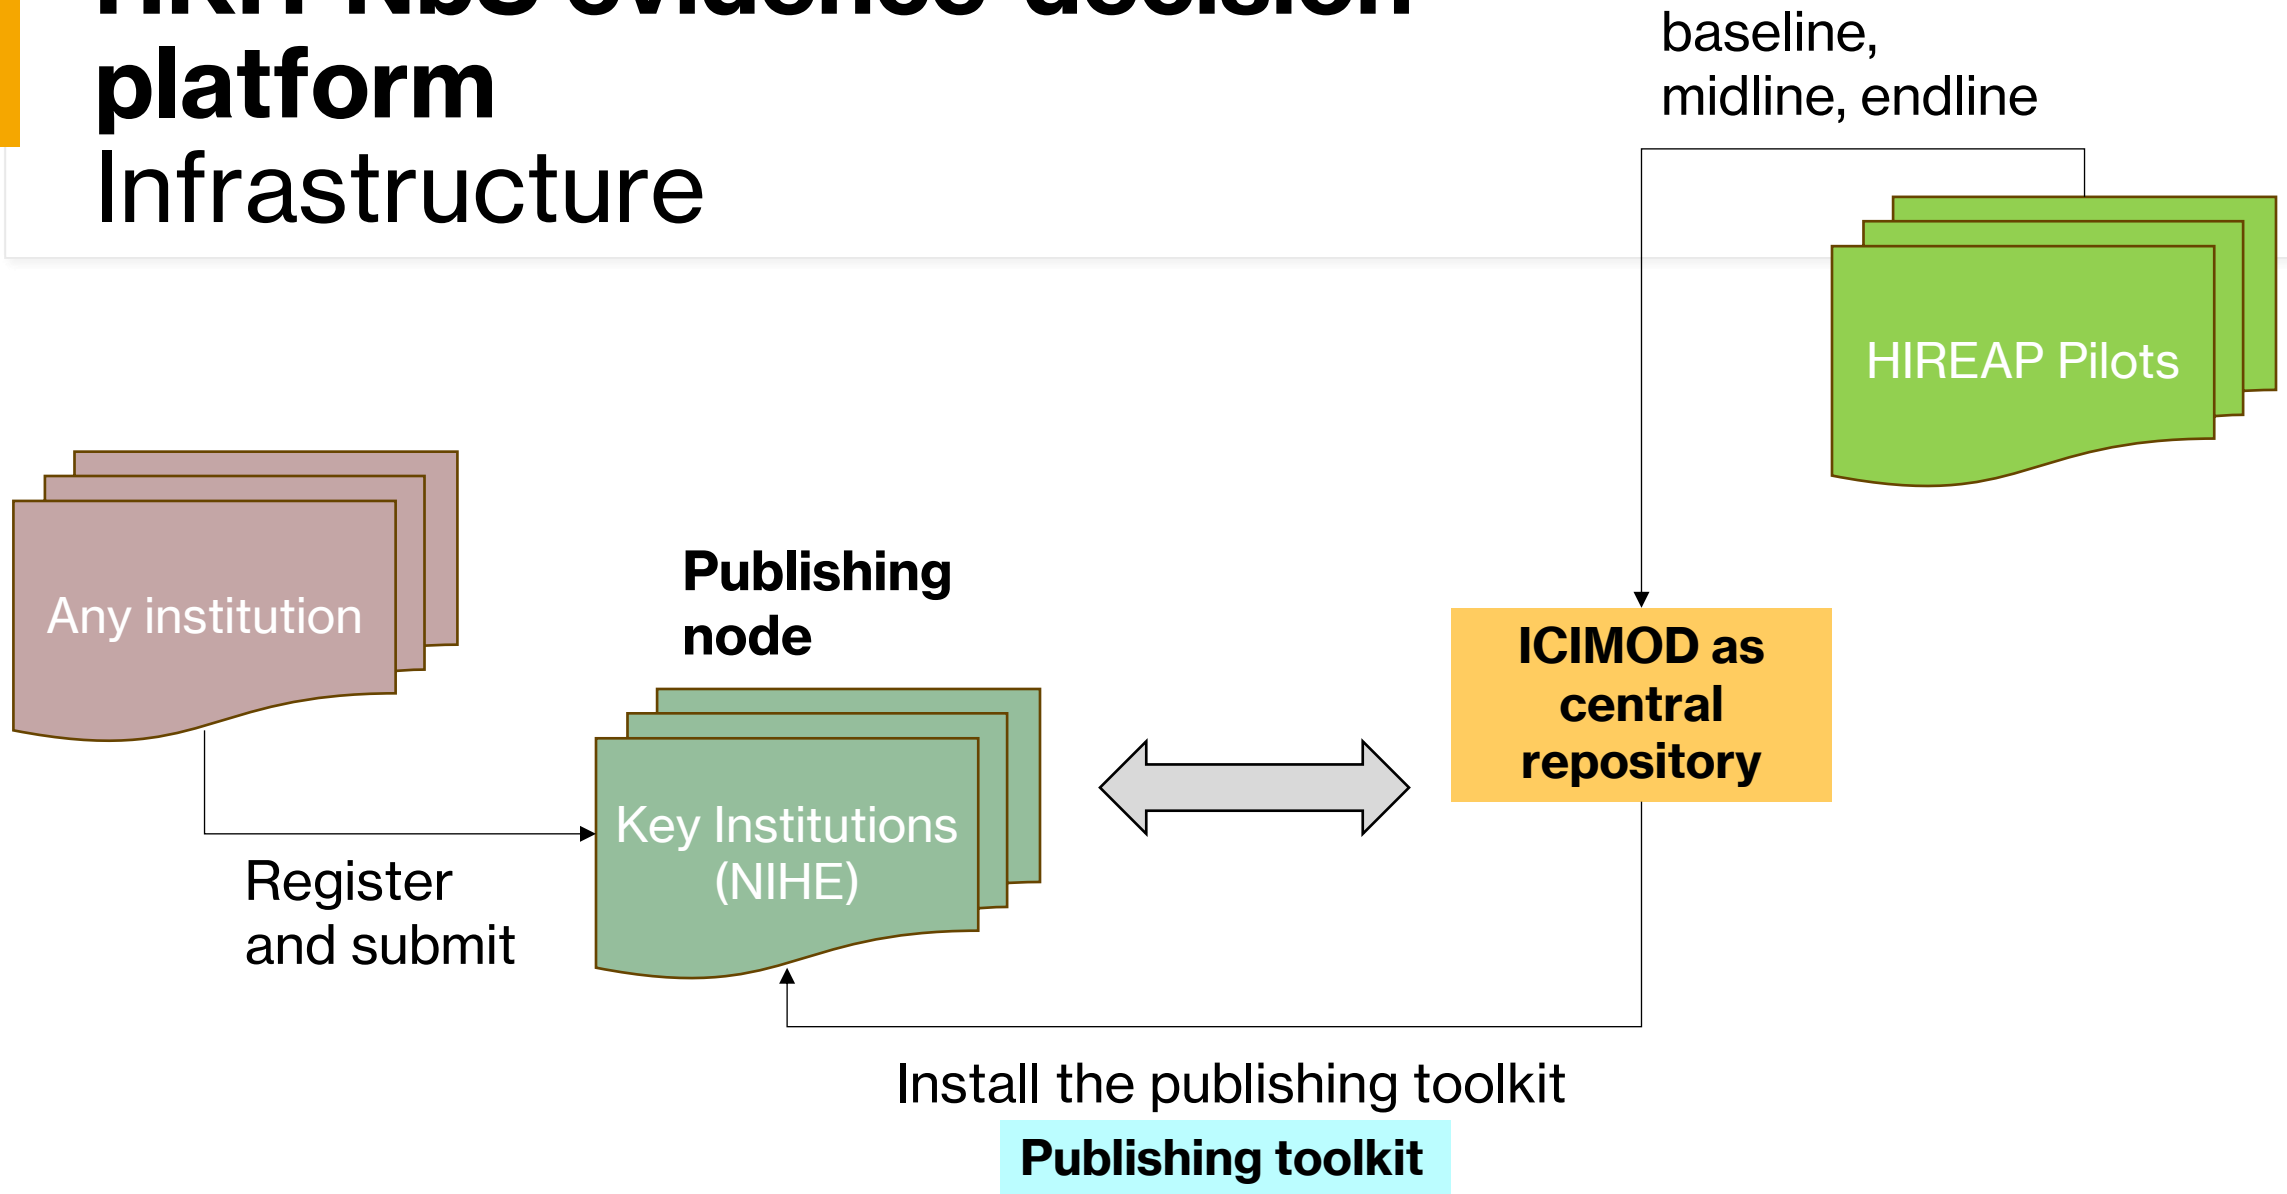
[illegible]
platform
Infrastructure

baseline, midline, endline

HIREAP Pilots

Any institution

Publishing node

ICIMOD as central repository

Key Institutions (NIHE)

Register and submit

Install the publishing toolkit

Publishing toolkit